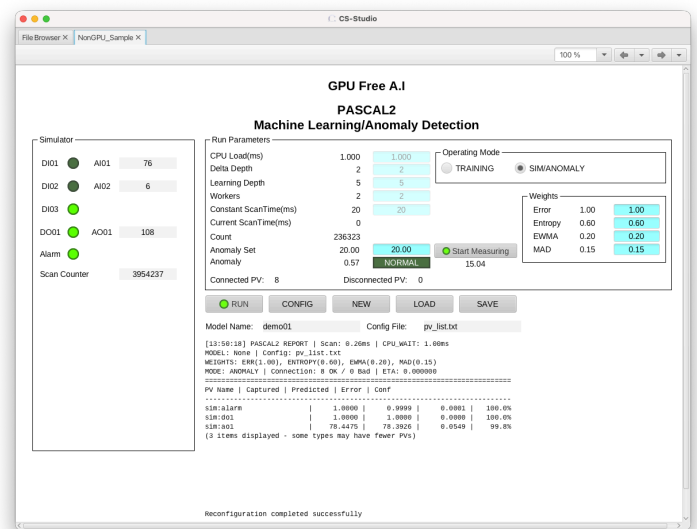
CS-Studio

File Browser ✕ | NonGPU_Sample ✕

100 %

GPU Free A.I

PASCAL2
Machine Learning/Anomaly Detection

Simulator

DI01 AI01 76
DI02 AI02 6
DI03
DO01 AO01 108
Alarm
Scan Counter 3954237

Run Parameters

CPU Load(ms) 1.000 1.000
Delta Depth 2 2
Learning Depth 5 5
Workers 2 2
Constant ScanTime(ms) 20 20
Current ScanTime(ms) 0
Count 236323
Anomaly Set 20.00 20.00
Anomaly 0.57 NORMAL

Start Measuring
15.04

Connected PV: 8 Disconnected PV: 0

Operating Mode
TRAINING SIM/ANOMALY

Weights
Error 1.00 1.00
Entropy 0.60 0.60
EWMA 0.20 0.20
MAD 0.15 0.15

RUN CONFIG NEW LOAD SAVE

Model Name: demo01 Config File: pv_list.txt

[13:50:18] PASCAL2 REPORT | Scan: 0.26ms | CPU_WAIT: 1.00ms
MODEL: None | Config: pv_list.txt
WEIGHTS: ERR(1.00), ENTROPY(0.60), EWMA(0.20), MAD(0.15)
MODE: ANOMALY | Connection: 8 OK / 0 Bad | ETA: 0.000000
======================================================================
PV Name | Captured | Predicted | Error | Conf
----------------------------------------------------------------------
sim:alarm | 1.0000 | 0.9999 | 0.0001 | 100.0%
sim:do1 | 1.0000 | 1.0000 | 0.0000 | 100.0%
sim:ao1 | 78.4475 | 78.3926 | 0.0549 | 99.8%
(3 items displayed - some types may have fewer PVs)

Reconfiguration completed successfully